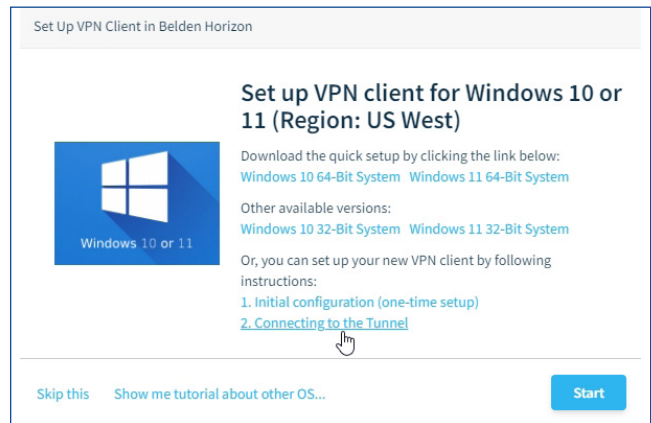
Set Up VPN Client in Belden Horizon

Windows 10 or 11

Set up VPN client for Windows 10 or 11 (Region: US West)

Download the quick setup by clicking the link below:
Windows 10 64-Bit System Windows 11 64-Bit System

Other available versions:
Windows 10 32-Bit System Windows 11 32-Bit System

Or, you can set up your new VPN client by following instructions:
1. Initial configuration (one-time setup)
2. Connecting to the Tunnel

Skip this Show me tutorial about other OS...

Start